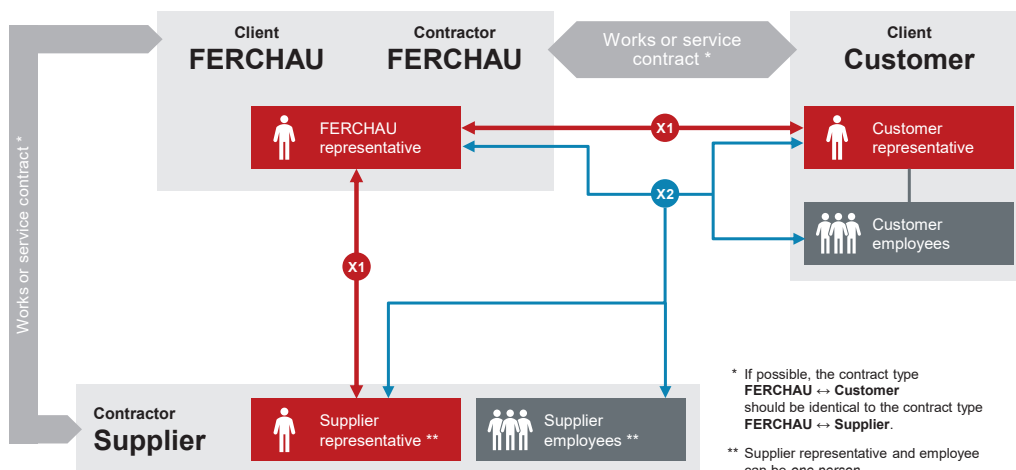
Client
FERCHAU

Contractor
FERCHAU

Works or service contract *

Client
Customer

FERCHAU representative

X1

Customer representative

X2

Customer employees

Works or service contract *

X1

Contractor
Supplier

Supplier representative **

Supplier employees **

* If possible, the contract type **FERCHAU ↔ Customer** should be identical to the contract type **FERCHAU ↔ Supplier**.

** Supplier representative and employee can be one person